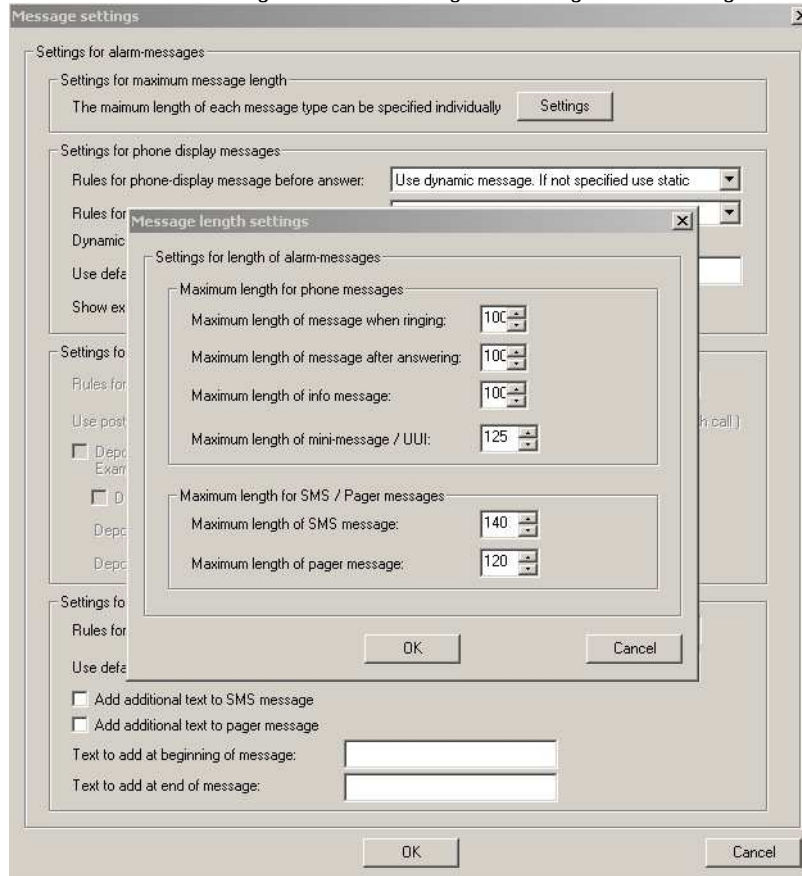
Message settings

Settings for alarm-messages

Settings for maximum message length

The maimum length of each message type can be specified individually Settings

Settings for phone display messages

Rules for phone-display message before answer: Use dynamic message. If not specified use static

Rules for

Dynamic

Use defa

Show ex

Settings fo

Rules for

Use post

h call ]

Depo Exam

D

Depo

Depo

Settings fo

Rules for

Use defa

Add additional text to SMS message

Add additional text to pager message

Text to add at beginning of message:

Text to add at end of message:

OK Cancel

Message length settings

Settings for length of alarm-messages

Maximum length for phone messages

Maximum length of message when ringing: 10C

Maximum length of message after answering: 10C

Maximum length of info message: 10C

Maximum length of mini-message / UUI: 125

Maximum length for SMS / Pager messages

Maximum length of SMS message: 140

Maximum length of pager message: 120

OK Cancel